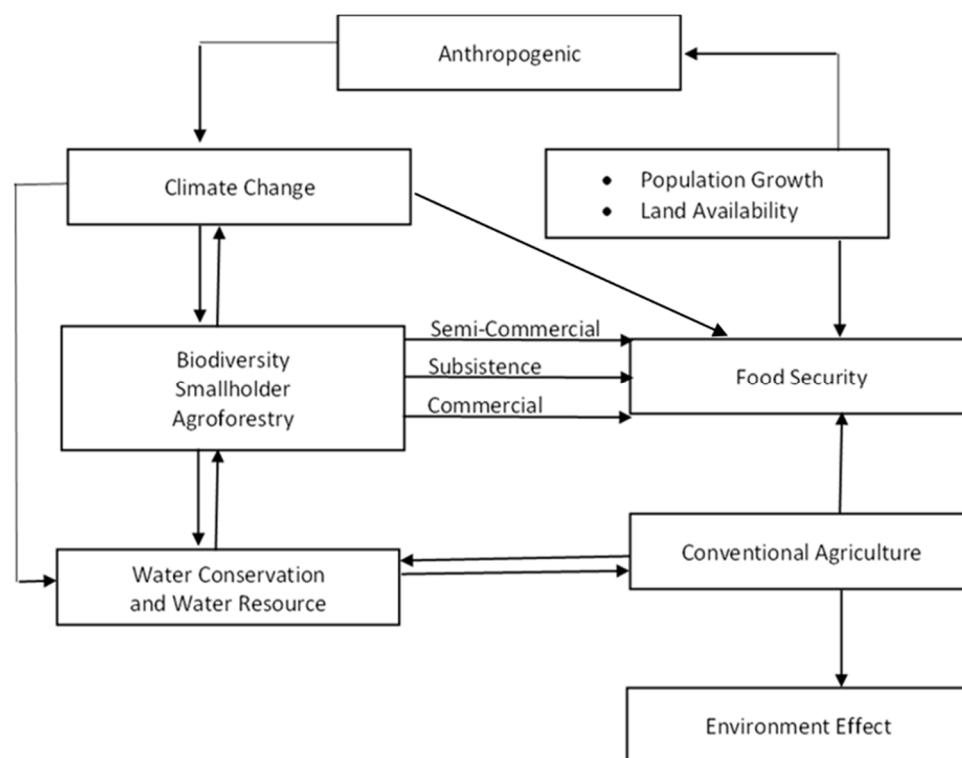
Anthropogenic

Climate Change

• Population Growth
• Land Availability

Semi-Commercial
Subsistence
Commercial

Biodiversity
Smallholder
Agroforestry

Food Security

Conventional Agriculture

Water Conservation and Water Resource

Environment Effect